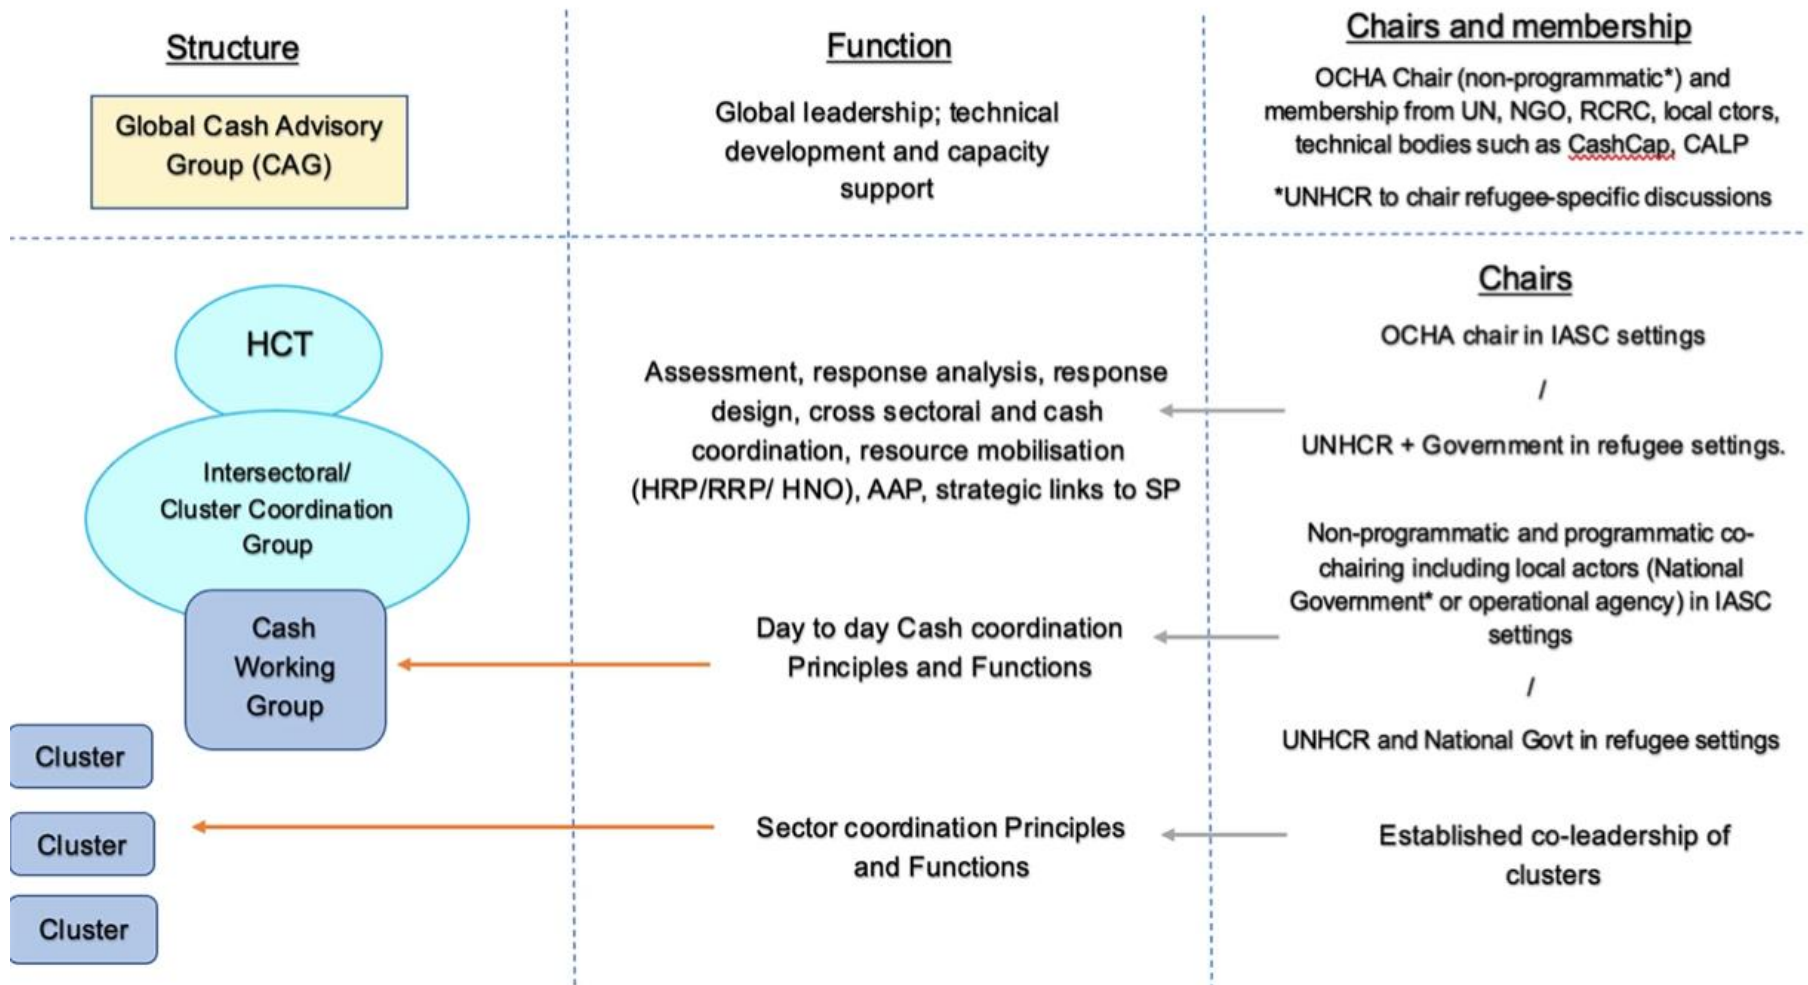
Structure

Global Cash Advisory Group (CAG)

Function

Global leadership; technical development and capacity support

Chairs and membership

OCHA Chair (non-programmatic*) and membership from UN, NGO, RCRC, local ctors, technical bodies such as CashCap, CALP

*UNHCR to chair refugee-specific discussions

HCT

Intersectoral/ Cluster Coordination Group

Cash Working Group

Cluster

Cluster

Cluster

Assessment, response analysis, response design, cross sectoral and cash coordination, resource mobilisation (HRP/RRP/ HNO), AAP, strategic links to SP

Day to day Cash coordination Principles and Functions

Sector coordination Principles and Functions

Chairs

OCHA chair in IASC settings

/

UNHCR + Government in refugee settings.

Non-programmatic and programmatic co-chairing including local actors (National Government* or operational agency) in IASC settings

/

UNHCR and National Govt in refugee settings

Established co-leadership of clusters